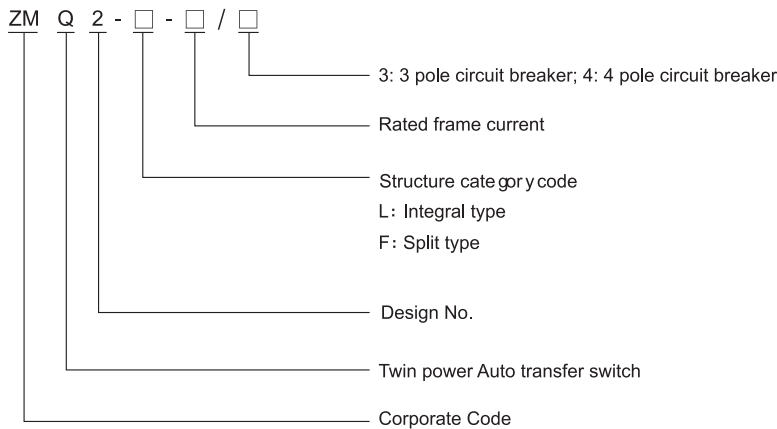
ZM Q 2 - □ - □ / □

3: 3 pole circuit breaker; 4: 4 pole circuit breaker

Rated frame current

Structure category code
L: Integral type
F: Split type

Design No.

Twin power Auto transfer switch

Corporate Code